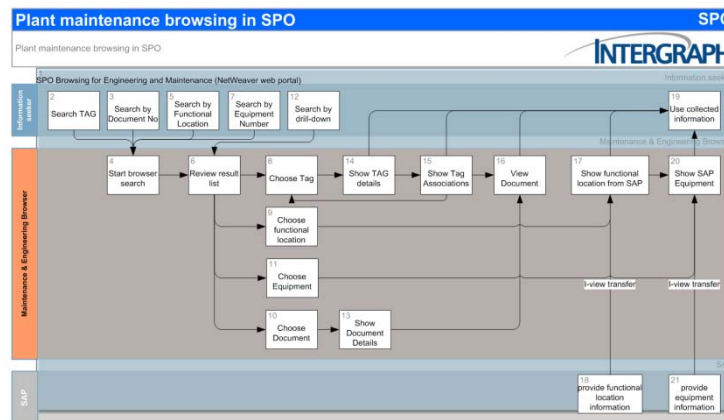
Plant maintenance browsing in SPO

SPO

Plant maintenance browsing in SPO

INTERGRAPH

1 SPO Browsing for Engineering and Maintenance (NetWeaver web portal)

Information seek

Information seeker

2 Search TAG

3 Search by Document No

5 Search by Functional Location

7 Search by Equipment Number

12 Search by drill-down

19 Use collected information

Maintenance & Engineering Brows

Maintenance & Engineering Browser

4 Start browser search

6 Review result list

8 Choose Tag

14 Show TAG details

15 Show Tag Associations

16 View Document

17 Show functional location from SAP

20 Show SAP Equipment

9 Choose functional location

11 Choose Equipment

I-view transfer

I-view transfer

10 Choose Document

13 Show Document Details

SA

SAP

18 provide functional location information

21 provide equipment information